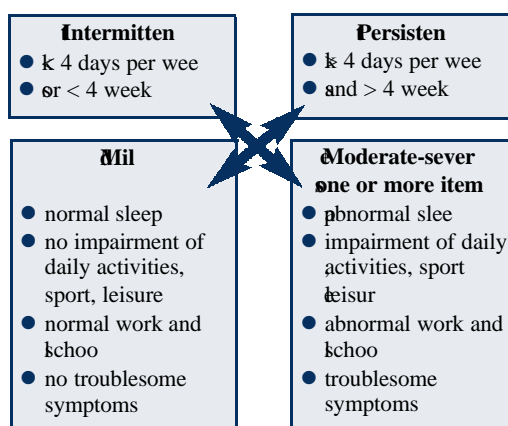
Intermitten
- < 4 days per wee
- or < 4 week

Persisten
- > 4 days per wee
- and > 4 week

Mil
- normal sleep
- no impairment of daily activities, sport, leisure
- normal work and schoo
- no troublesome symptoms

Moderate-sever
one or more item
- abnormal slee
- impairment of daily activities, sport leisur
- abnormal work and schoo
- troublesome symptoms